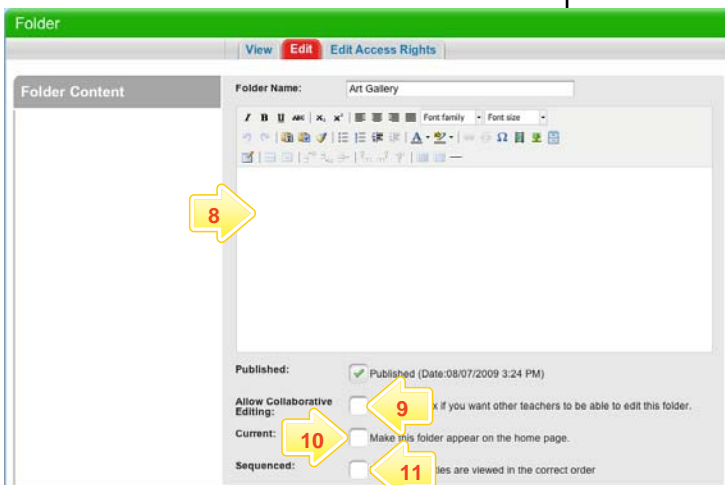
Folder

View | Edit | Edit Access Rights

Folder Content

Folder Name: Art Gallery

Font family Font size

8

Published: Published (Date:08/07/2009 3:24 PM)

Allow Collaborative Editing: 9 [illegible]x if you want other teachers to be able to edit this folder.

Current: 10 Make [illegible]is folder appear on the home page.

Sequenced: 11 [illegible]dies are viewed in the correct order